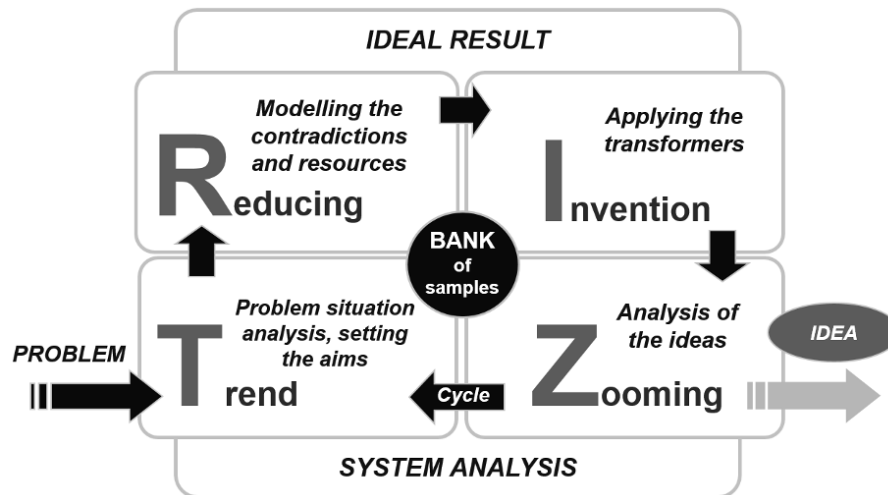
IDEAL RESULT

Modelling the contradictions and resources

Reducing

Applying the transformers

Invention

BANK of samples

PROBLEM

Problem situation analysis, setting the aims

Trend

Analysis of the ideas

Zooming

IDEA

Cycle

SYSTEM ANALYSIS